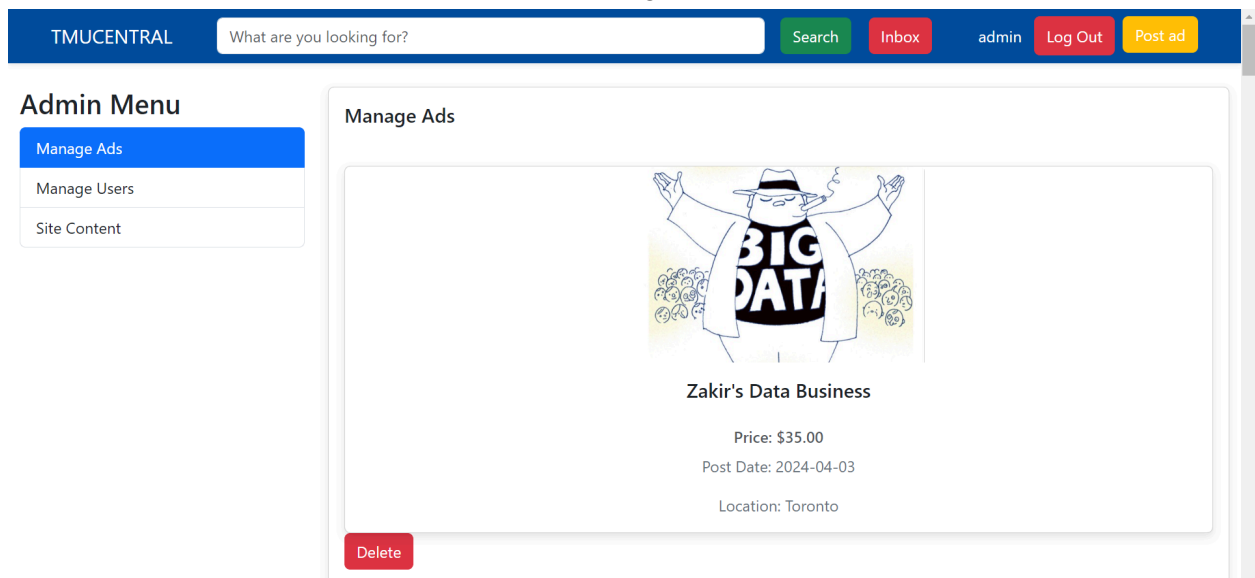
TMUCENTRAL What are you looking for? Search Inbox admin Log Out Post ad

Admin Menu

Manage Ads

Manage Users

Site Content

Manage Ads

BIG DATA

Zakir's Data Business

Price: $35.00

Post Date: 2024-04-03

Location: Toronto

Delete